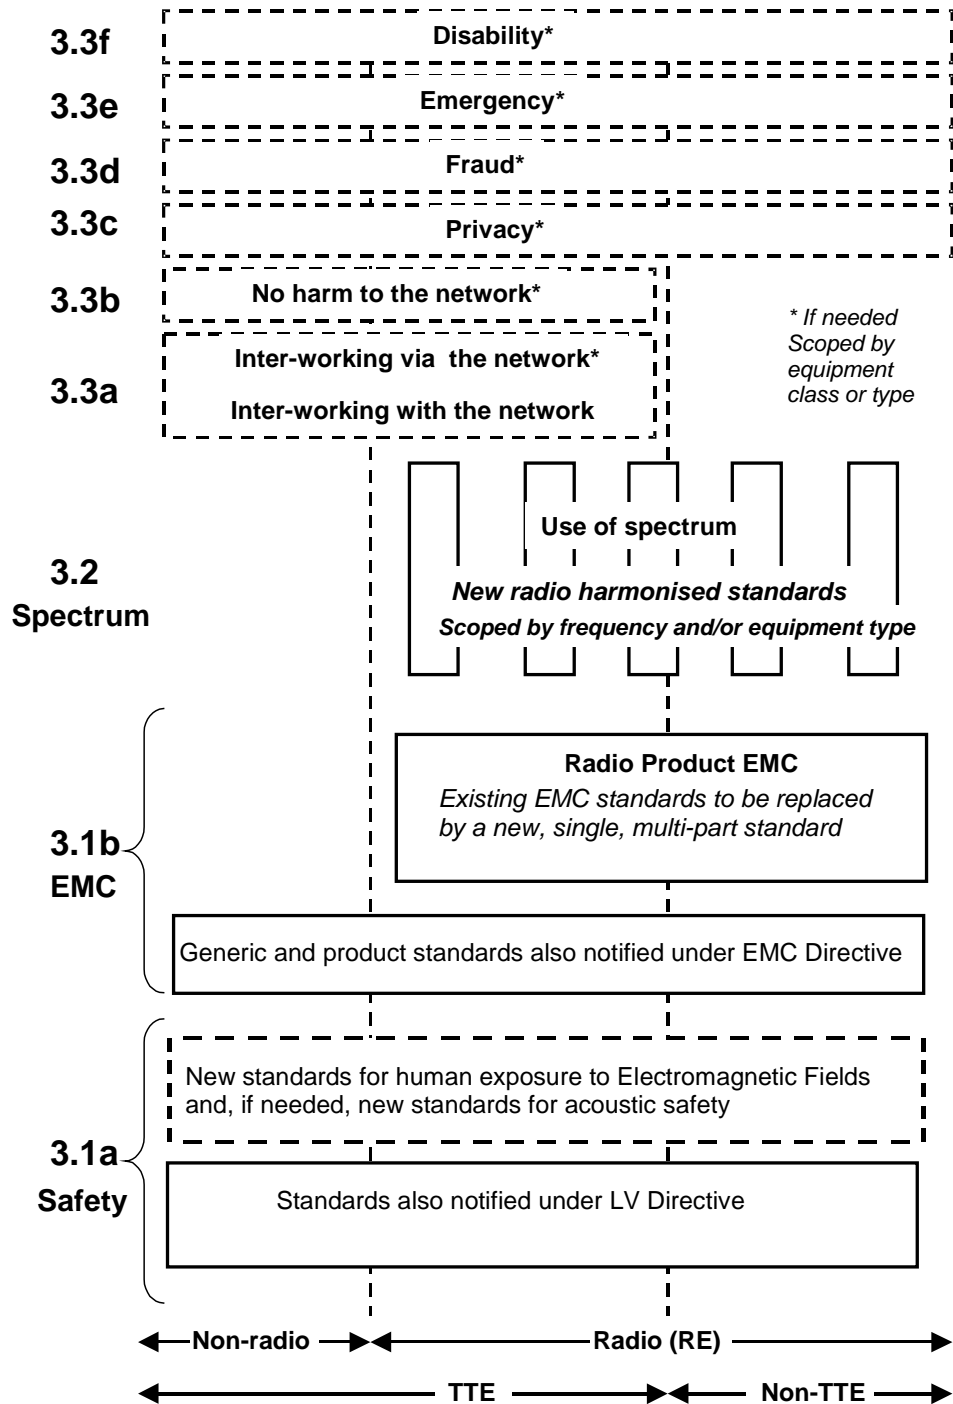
3.3f Disability*

3.3e Emergency*

3.3d Fraud*

3.3c Privacy*

3.3b No harm to the network*

* If needed
Scoped by equipment class or type

3.3a Inter-working via the network*
Inter-working with the network

Use of spectrum

3.2
Spectrum

New radio harmonised standards
Scoped by frequency and/or equipment type

Radio Product EMC
Existing EMC standards to be replaced by a new, single, multi-part standard

3.1b
EMC

Generic and product standards also notified under EMC Directive

New standards for human exposure to Electromagnetic Fields and, if needed, new standards for acoustic safety

3.1a
Safety

Standards also notified under LV Directive

Non-radio
Radio (RE)

TTE
Non-TTE